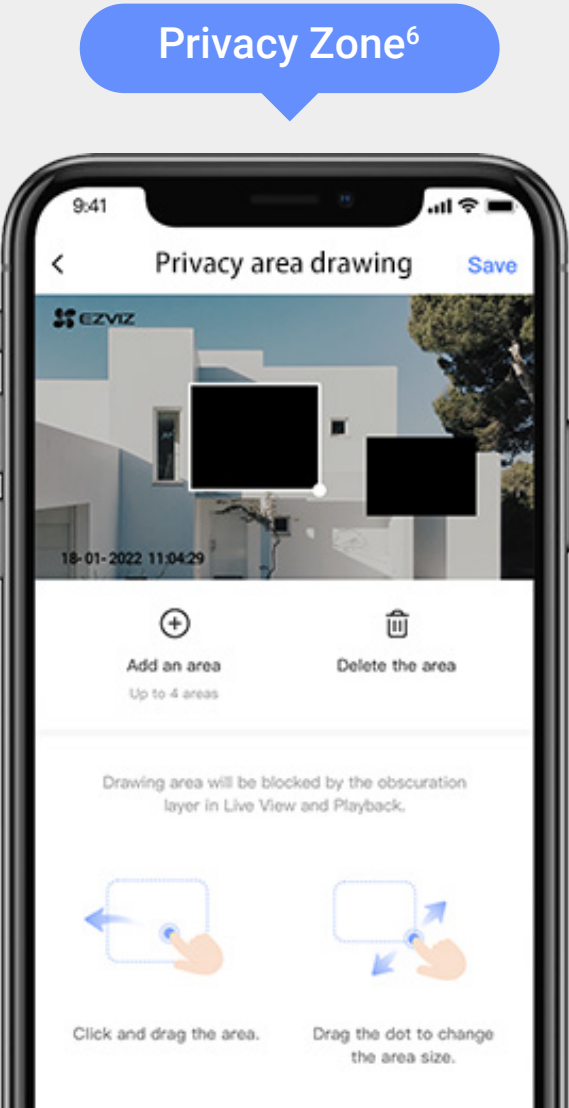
Privacy Zone$^6$

9:41

<

Privacy area drawing

Save

EZVIZ

18-01-2022 11:04:29

Add an area

Up to 4 areas

Delete the area

Drawing area will be blocked by the obscuration layer in Live View and Playback.

Click and drag the area.

Drag the dot to change the area size.